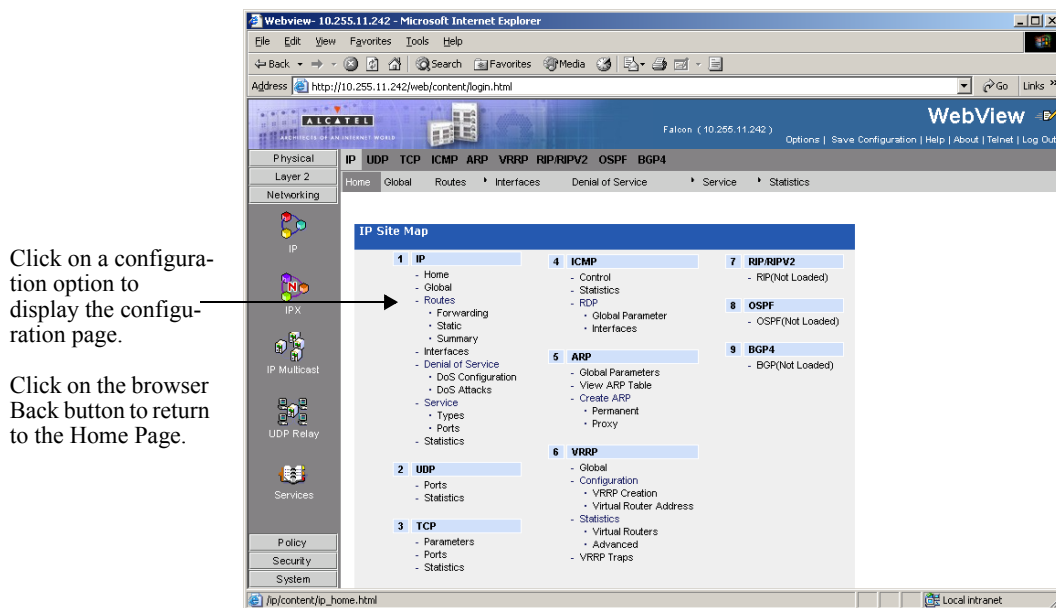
Click on a configuration option to display the configuration page.

Click on the browser Back button to return to the Home Page.

Webview- 10.255.11.242 - Microsoft Internet Explorer

File Edit View Favorites Tools Help

Back Search Favorites Media

Address http://10.255.11.242/web/content/login.html

Go Links

ALCATEL

ARCHITECTS OF AN INTERNET WORLD

Falcon ( 10.255.11.242 )

WebView

Options | Save Configuration | Help | About | Telnet | Log Out

Physical

Layer 2

Networking

IP

IPX

IP Multicast

UDP Relay

Services

Policy

Security

System

IP UDP TCP ICMP ARP VRRP RIP/RIPV2 OSPF BGP4

Home Global Routes Interfaces Denial of Service Service Statistics

IP Site Map

1 IP
- Home
- Global
- Routes
• Forwarding
• Static
• Summary
- Interfaces
- Denial of Service
• DoS Configuration
• DoS Attacks
- Service
• Types
• Ports
- Statistics

2 UDP
- Ports
- Statistics

3 TCP
- Parameters
- Ports
- Statistics

4 ICMP
- Control
- Statistics
- RDP
• Global Parameter
• Interfaces

5 ARP
- Global Parameters
- View ARP Table
- Create ARP
• Permanent
• Proxy

6 VRRP
- Global
- Configuration
• VRRP Creation
• Virtual Router Address
- Statistics
• Virtual Routers
• Advanced
- VRRP Traps

7 RIP/RIPV2
- RIP(Not Loaded)

8 OSPF
- OSPF(Not Loaded)

9 BGP4
- BGP(Not Loaded)

/ip/content/ip_home.html

Local intranet